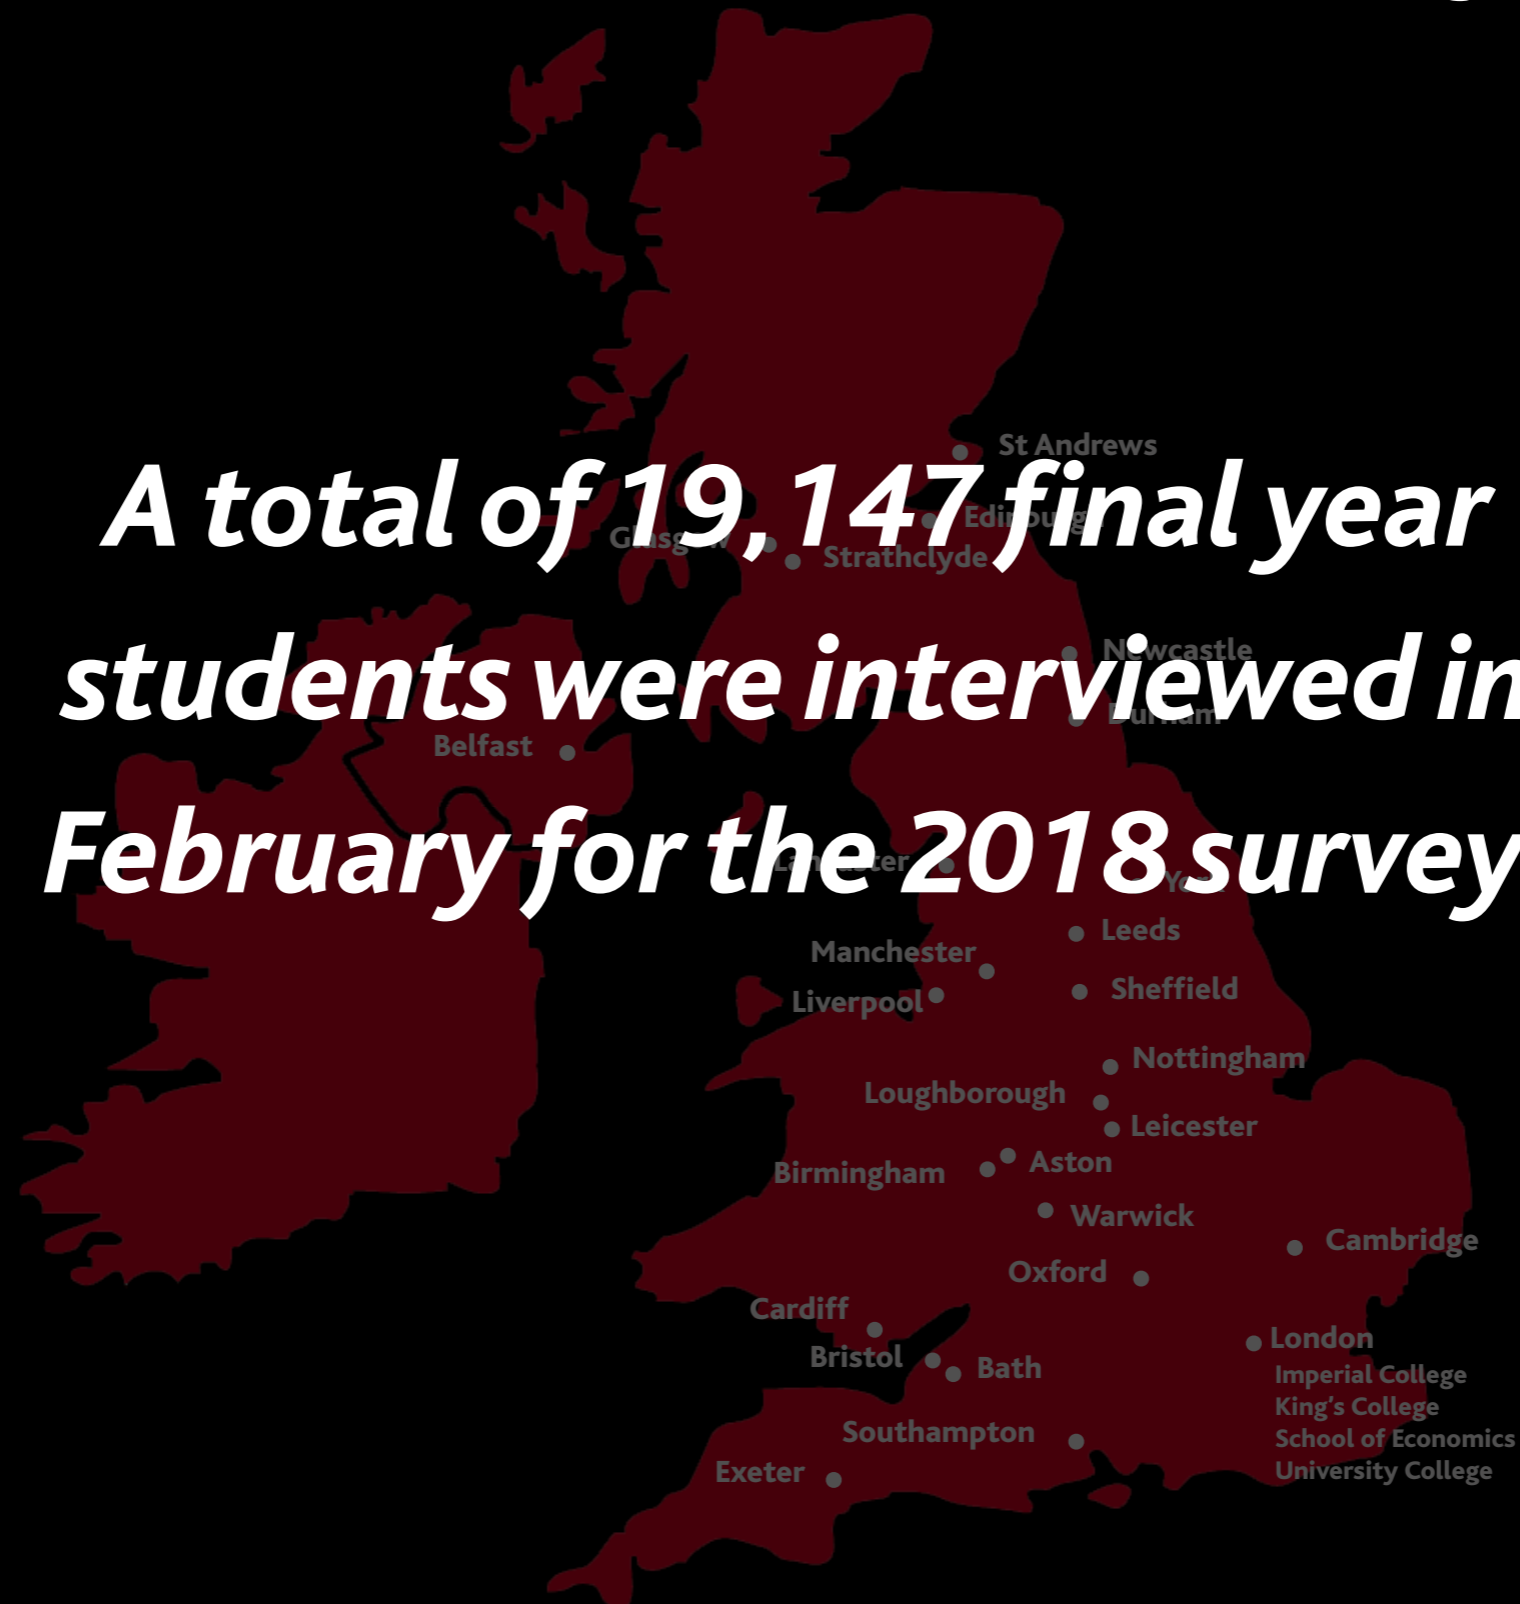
A total of 19,147 final year students were interviewed in February for the 2018 survey

St Andrews
Glasgow
Edinburgh
Strathclyde
Newcastle
Durham
Belfast
Lancaster
York
Leeds
Manchester
Liverpool
Sheffield
Nottingham
Loughborough
Leicester
Birmingham
Aston
Warwick
Cambridge
Oxford
Cardiff
Bristol
Bath
London
Imperial College
King's College
School of Economics
University College
Southampton
Exeter